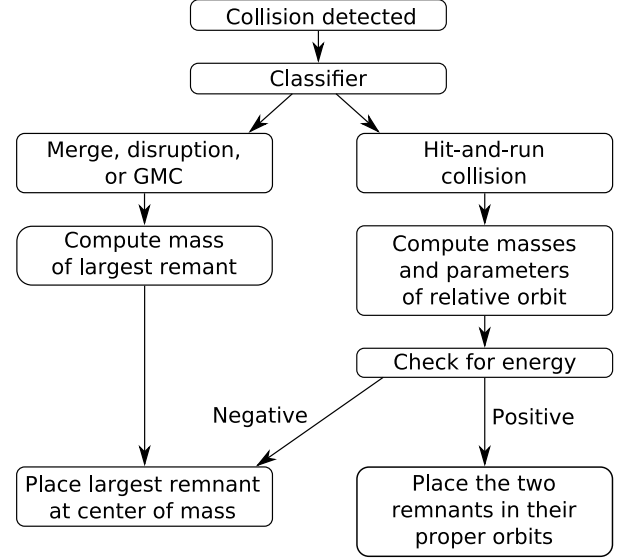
Collision detected

Classifier

Merge, disruption, or GMC

Compute mass of largest remant

Hit-and-run collision

Compute masses and parameters of relative orbit

Check for energy

Negative

Positive

Place largest remnant at center of mass

Place the two remnants in their proper orbits